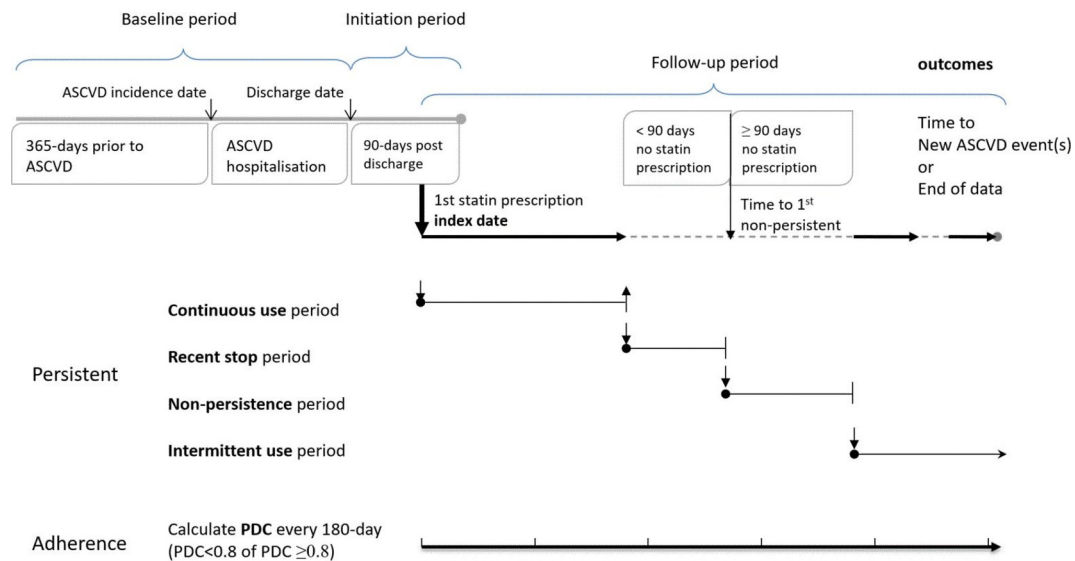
Baseline period

Initiation period

Follow-up period

outcomes

ASCVD incidence date

Discharge date

365-days prior to ASCVD

ASCVD hospitalisation

90-days post discharge

< 90 days no statin prescription

$\geq$ 90 days no statin prescription

Time to New ASCVD event(s) or End of data

1st statin prescription
**index date**

Time to 1$^{st}$ non-persistent

**Continuous use** period

**Recent stop** period

Persistent

**Non-persistence** period

**Intermittent use** period

Adherence

Calculate **PDC** every 180-day (PDC<0.8 of PDC $\geq$0.8)